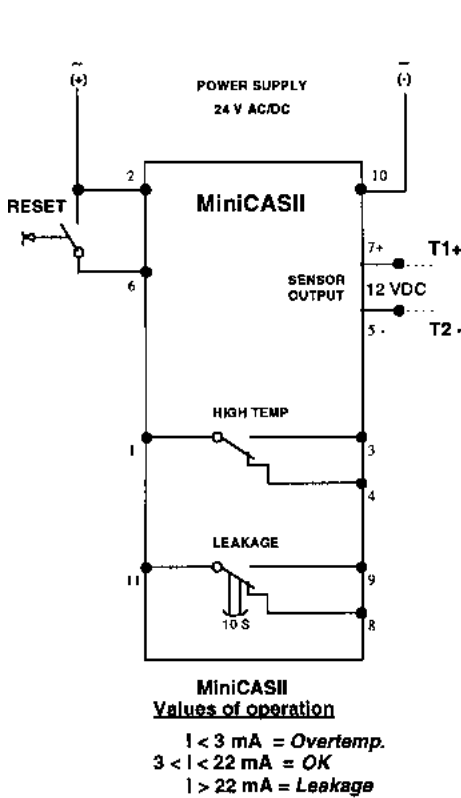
~
(+)

POWER SUPPLY
24 V AC/DC

~
(-)

2

10

RESET

MiniCASII

7+

T1+

SENSOR OUTPUT

12 VDC

6

5 -

T2 -

HIGH TEMP

1

3

4

LEAKAGE

11

9

10 S

8

MiniCASII
Values of operation

I < 3 mA = Overtemp.
3 < I < 22 mA = OK
I > 22 mA = Leakage